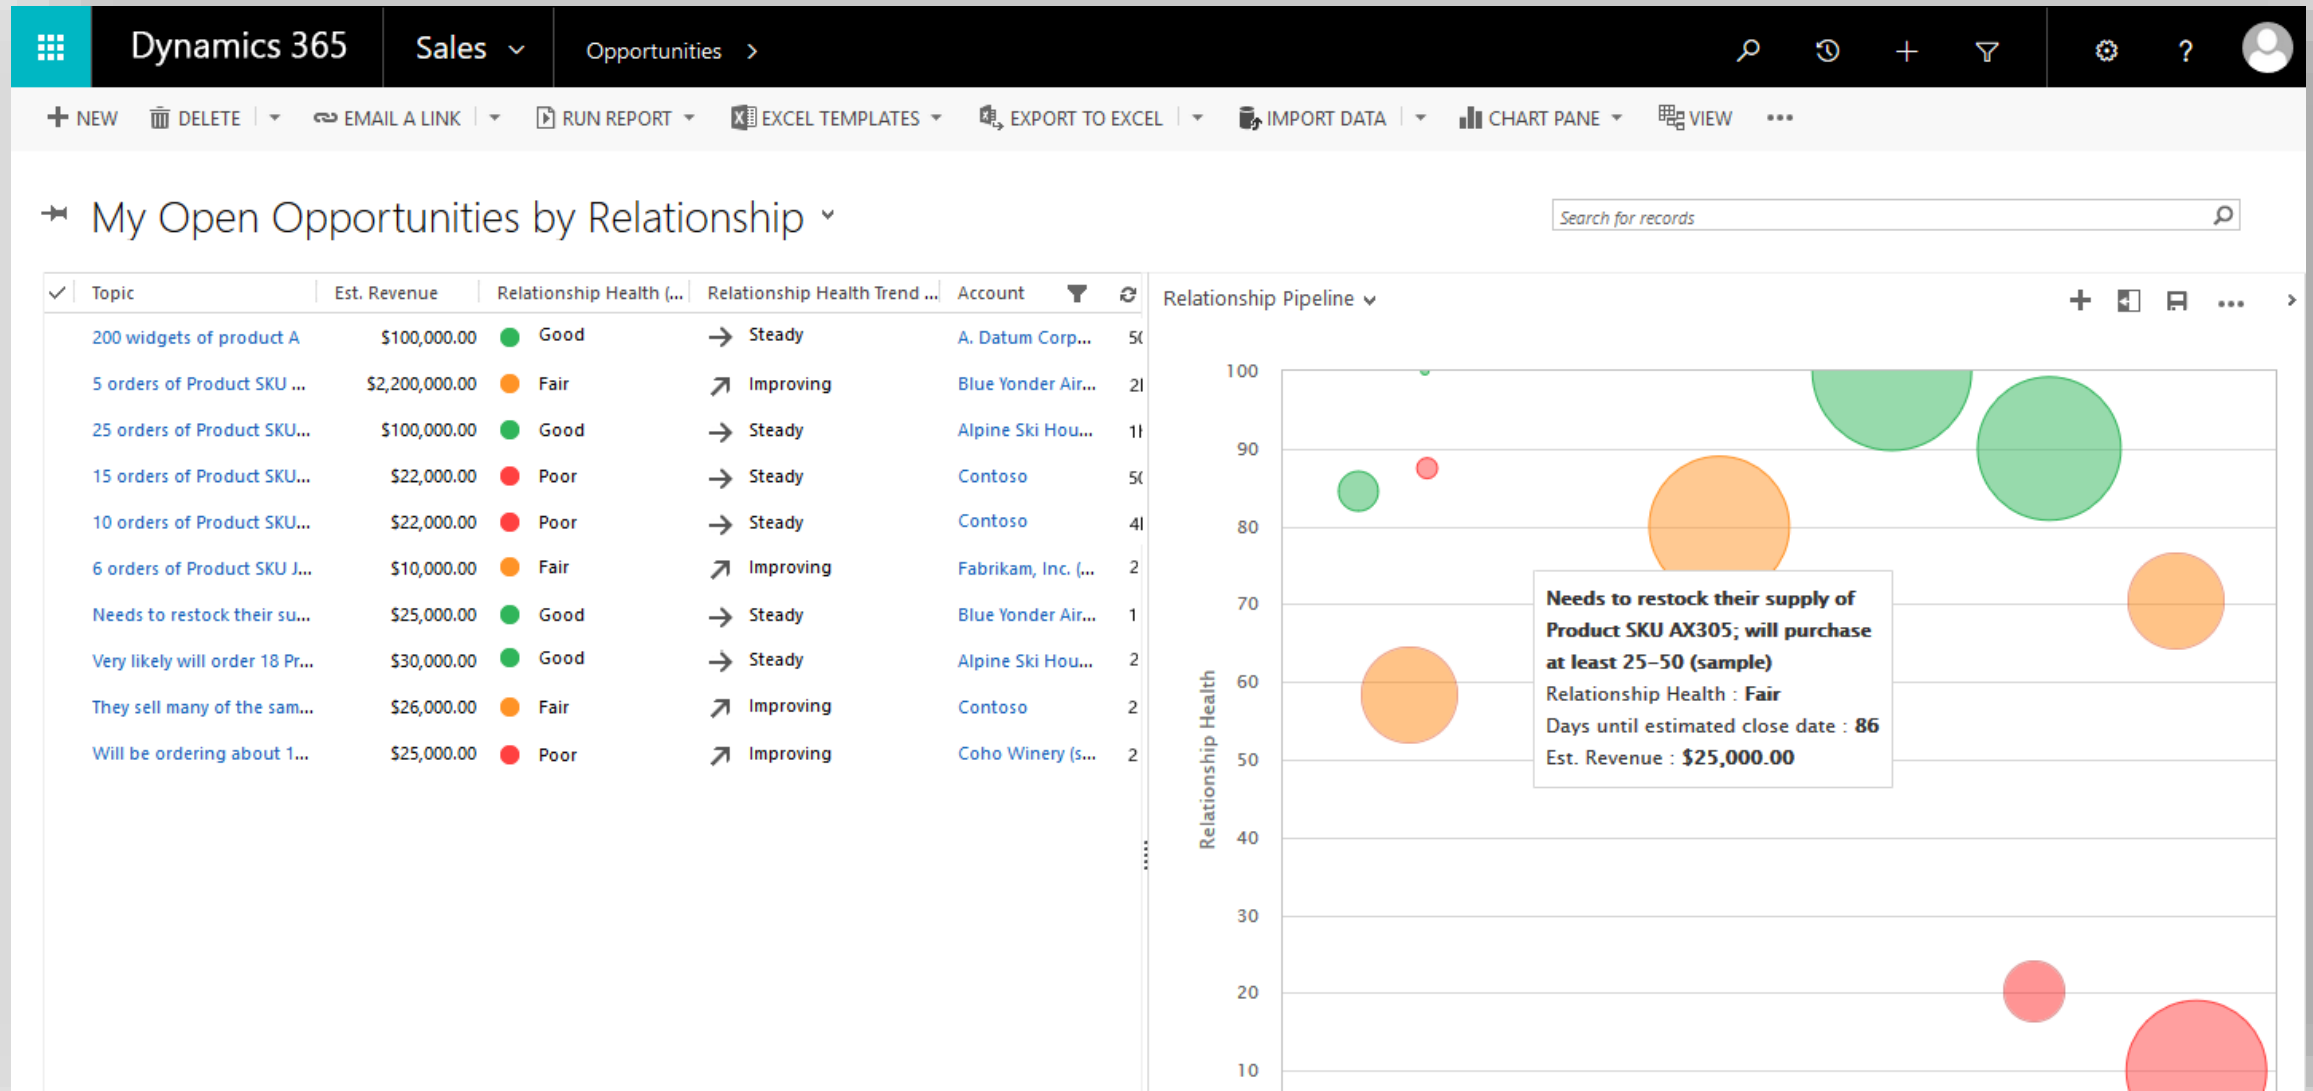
Dynamics 365 Sales Opportunities >

NEW DELETE EMAIL A LINK RUN REPORT EXCEL TEMPLATES EXPORT TO EXCEL IMPORT DATA CHART PANE VIEW ...

My Open Opportunities by Relationship

Search for records

| Topic | Est. Revenue | Relationship Health (... | Relationship Health Trend ... | Account | |
|---|---|---|---|---|---|
| 200 widgets of product A | $100,000.00 | Good | Steady | A. Datum Corp... | 5( |
| 5 orders of Product SKU ... | $2,200,000.00 | Fair | Improving | Blue Yonder Air... | 2( |
| 25 orders of Product SKU... | $100,000.00 | Good | Steady | Alpine Ski Hou... | 1( |
| 15 orders of Product SKU... | $22,000.00 | Poor | Steady | Contoso | 5( |
| 10 orders of Product SKU... | $22,000.00 | Poor | Steady | Contoso | 4( |
| 6 orders of Product SKU J... | $10,000.00 | Fair | Improving | Fabrikam, Inc. (... | 2 |
| Needs to restock their su... | $25,000.00 | Good | Steady | Blue Yonder Air... | 1 |
| Very likely will order 18 Pr... | $30,000.00 | Good | Steady | Alpine Ski Hou... | 2 |
| They sell many of the sam... | $26,000.00 | Fair | Improving | Contoso | 2 |
| Will be ordering about 1... | $25,000.00 | Poor | Improving | Coho Winery (s... | 2 |

Relationship Pipeline

100
90
80
70
60
50
40
30
20
10
Relationship Health

Needs to restock their supply of Product SKU AX305; will purchase at least 25-50 (sample)
Relationship Health : Fair
Days until estimated close date : 86
Est. Revenue : $25,000.00